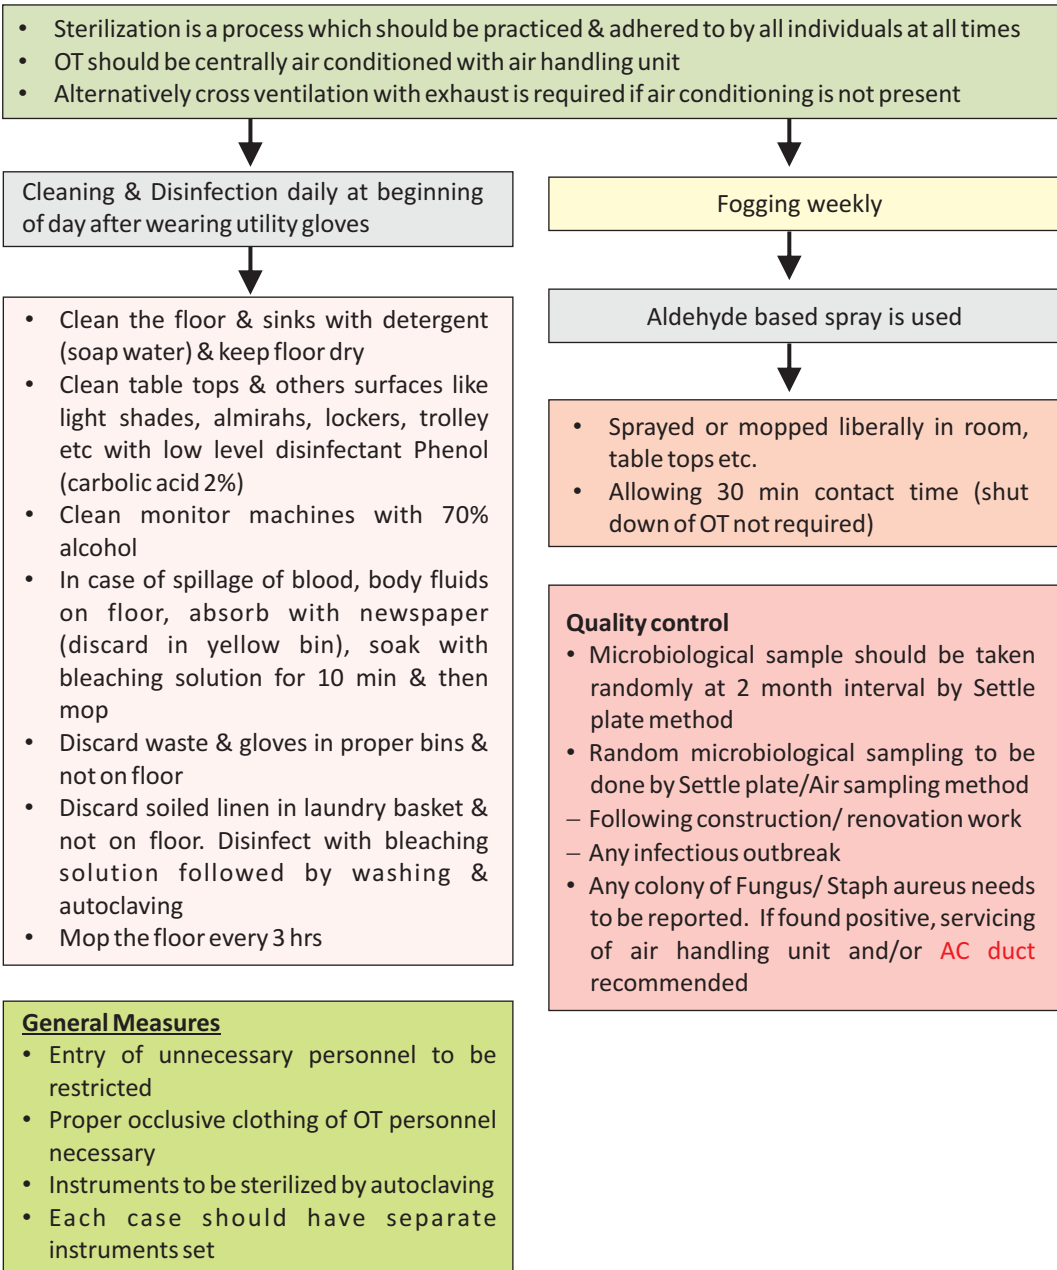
• Sterilization is a process which should be practiced & adhered to by all individuals at all times
• OT should be centrally air conditioned with air handling unit
• Alternatively cross ventilation with exhaust is required if air conditioning is not present

Cleaning & Disinfection daily at beginning of day after wearing utility gloves

• Clean the floor & sinks with detergent (soap water) & keep floor dry
• Clean table tops & others surfaces like light shades, almirahs, lockers, trolley etc with low level disinfectant Phenol (carbolic acid 2%)
• Clean monitor machines with 70% alcohol
• In case of spillage of blood, body fluids on floor, absorb with newspaper (discard in yellow bin), soak with bleaching solution for 10 min & then mop
• Discard waste & gloves in proper bins & not on floor
• Discard soiled linen in laundry basket & not on floor. Disinfect with bleaching solution followed by washing & autoclaving
• Mop the floor every 3 hrs

General Measures
• Entry of unnecessary personnel to be restricted
• Proper occlusive clothing of OT personnel necessary
• Instruments to be sterilized by autoclaving
• Each case should have separate instruments set

Fogging weekly

Aldehyde based spray is used

• Sprayed or mopped liberally in room, table tops etc.
• Allowing 30 min contact time (shut down of OT not required)

Quality control
• Microbiological sample should be taken randomly at 2 month interval by Settle plate method
• Random microbiological sampling to be done by Settle plate/Air sampling method
– Following construction/ renovation work
– Any infectious outbreak
• Any colony of Fungus/ Staph aureus needs to be reported. If found positive, servicing of air handling unit and/or AC duct recommended